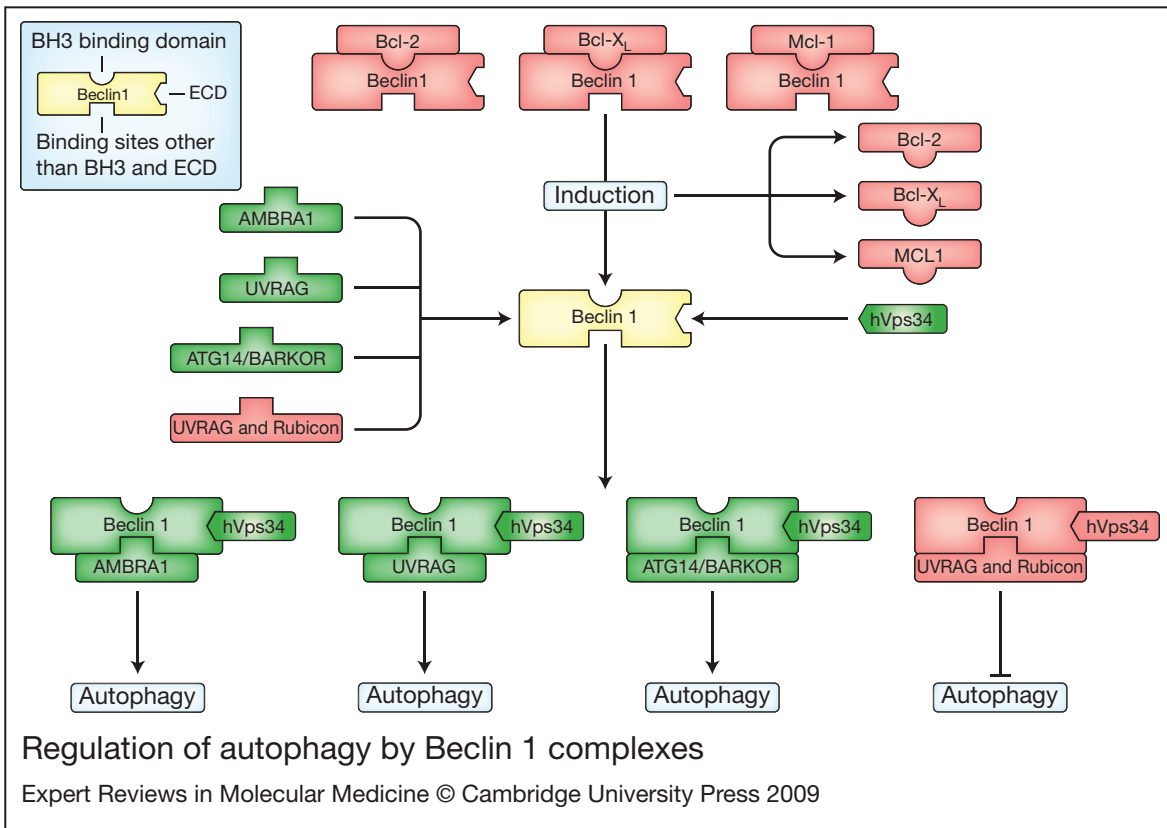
BH3 binding domain
Beclin1
ECD
Binding sites other than BH3 and ECD

Bcl-2
Beclin1

Bcl-$X_L$
Beclin 1

Mcl-1
Beclin 1

Induction

Bcl-2
Bcl-$X_L$
MCL1

AMBRA1
UVRAG
ATG14/BARKOR
UVRAG and Rubicon

Beclin 1
hVps34

Beclin 1
hVps34
AMBRA1
Autophagy

Beclin 1
hVps34
UVRAG
Autophagy

Beclin 1
hVps34
ATG14/BARKOR
Autophagy

Beclin 1
hVps34
UVRAG and Rubicon
Autophagy

Regulation of autophagy by Beclin 1 complexes

Expert Reviews in Molecular Medicine © Cambridge University Press 2009